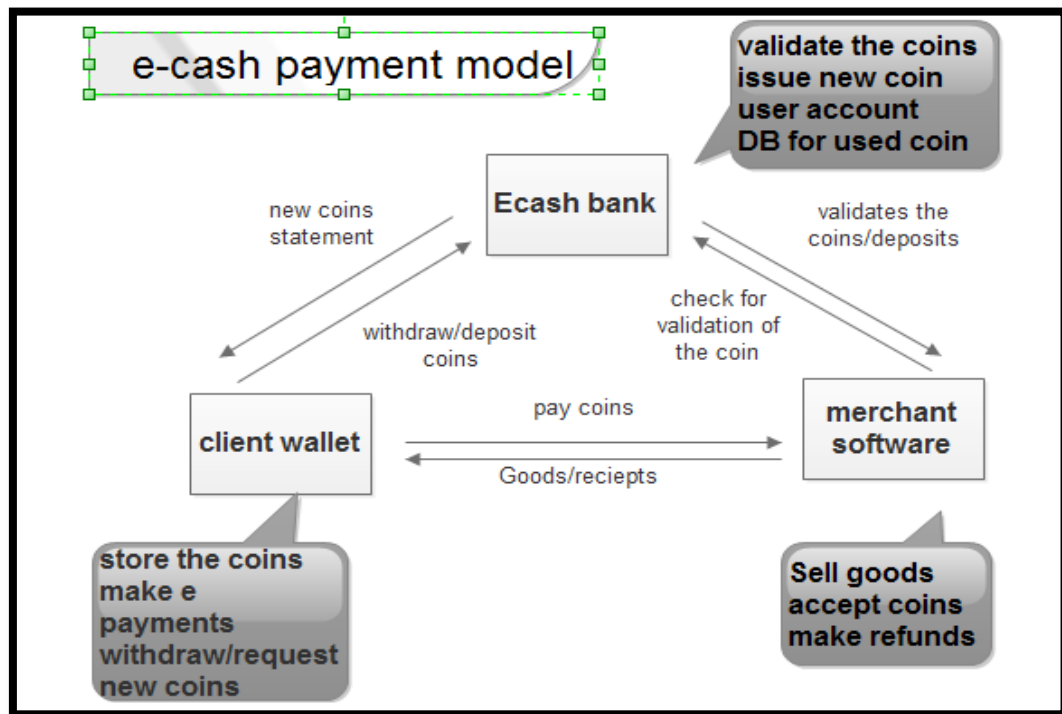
e-cash payment model

validate the coins
issue new coin
user account
DB for used coin

Ecash bank

new coins
statement

validates the
coins/deposits

check for
validation of
the coin

withdraw/deposit
coins

client wallet

pay coins

Goods/reciepts

merchant
software

store the coins
make e
payments
withdraw/request
new coins

Sell goods
accept coins
make refunds